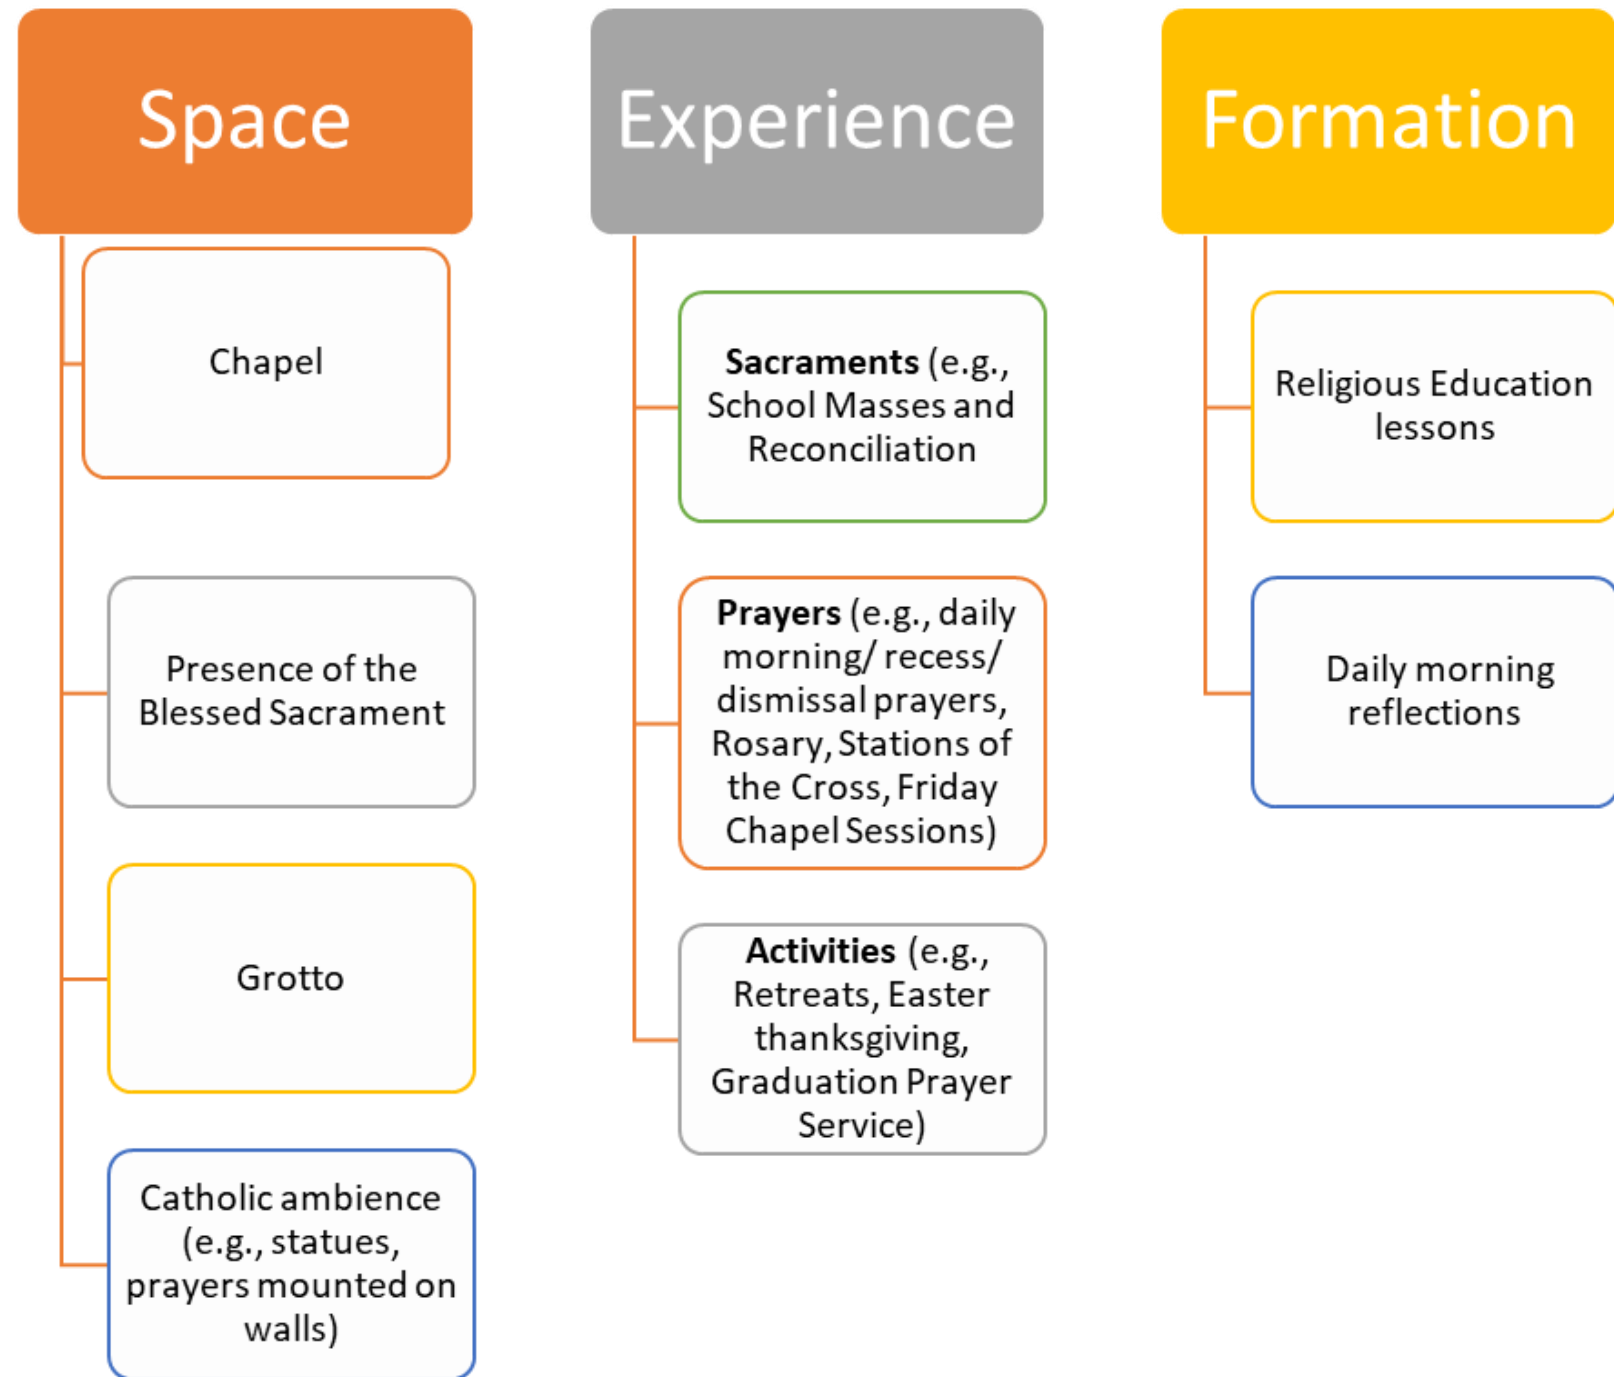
Space

Chapel

Presence of the Blessed Sacrament

Grotto

Catholic ambience (e.g., statues, prayers mounted on walls)

Experience

**Sacraments** (e.g., School Masses and Reconciliation

**Prayers** (e.g., daily morning/ recess/ dismissal prayers, Rosary, Stations of the Cross, Friday Chapel Sessions)

**Activities** (e.g., Retreats, Easter thanksgiving, Graduation Prayer Service)

Formation

Religious Education lessons

Daily morning reflections